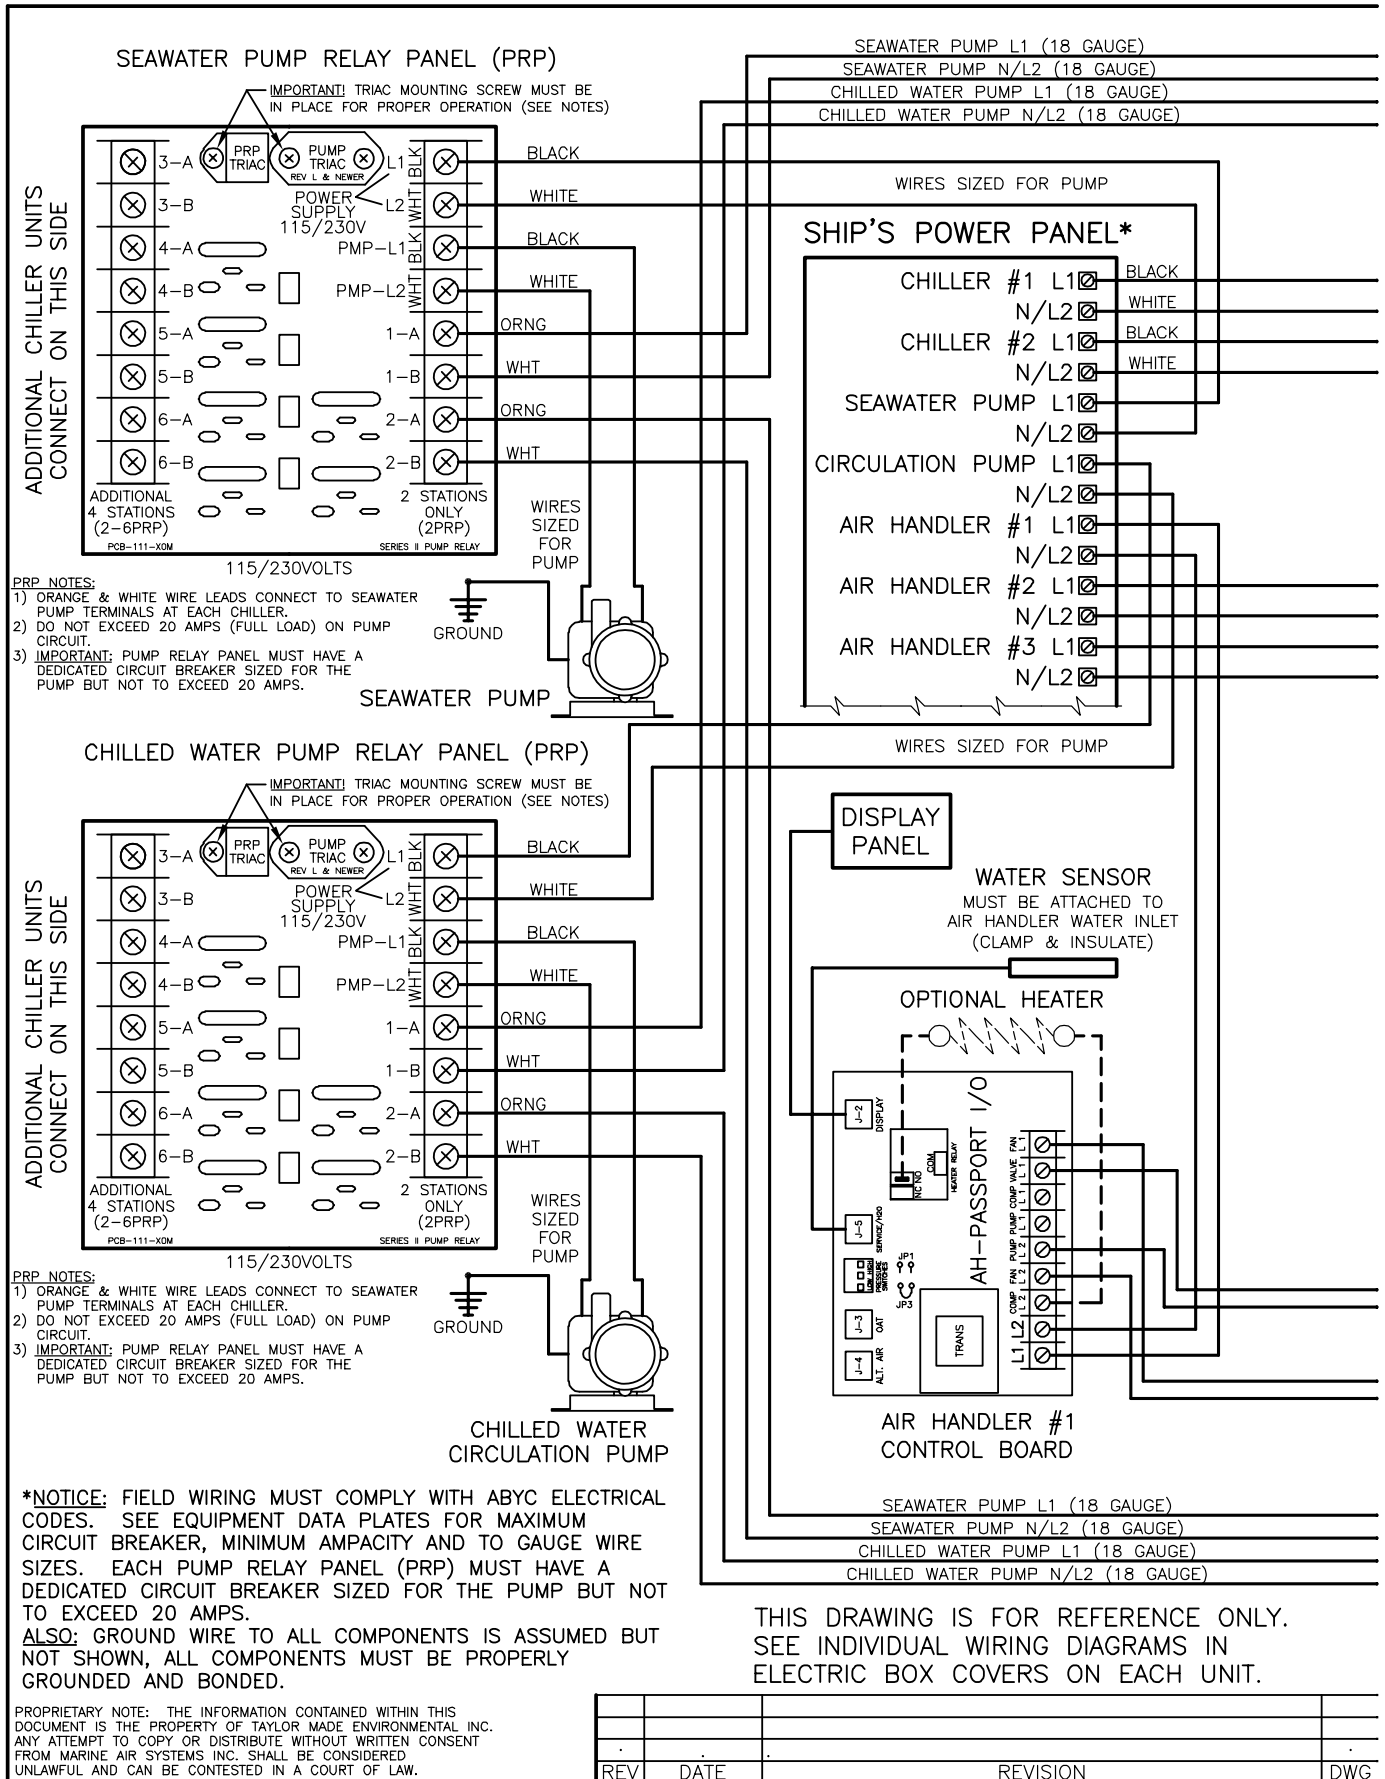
SEAWATER PUMP RELAY PANEL (PRP)

IMPORTANT! TRIAC MOUNTING SCREW MUST BE IN PLACE FOR PROPER OPERATION (SEE NOTES)

ADDITIONAL CHILLER UNITS CONNECT ON THIS SIDE

3-A
PRP TRIAC
PUMP TRIAC
REV L & NEWER
L1 BLK
BLACK
3-B
POWER SUPPLY 115/230V
L2 WHT
WHITE
4-A
PMP-L1 BLK
BLACK
4-B
PMP-L2 WHT
WHITE
5-A
1-A
ORNG
5-B
1-B
WHT
6-A
2-A
ORNG
6-B
2-B
WHT
ADDITIONAL 4 STATIONS (2-6PRP)
2 STATIONS ONLY (2PRP)
PCB-111-XOM
SERIES II PUMP RELAY
115/230VOLTS
WIRES SIZED FOR PUMP
GROUND
SEAWATER PUMP

PRP NOTES:
1) ORANGE & WHITE WIRE LEADS CONNECT TO SEAWATER PUMP TERMINALS AT EACH CHILLER.
2) DO NOT EXCEED 20 AMPS (FULL LOAD) ON PUMP CIRCUIT.
3) IMPORTANT: PUMP RELAY PANEL MUST HAVE A DEDICATED CIRCUIT BREAKER SIZED FOR THE PUMP BUT NOT TO EXCEED 20 AMPS.

SEAWATER PUMP L1 (18 GAUGE)
SEAWATER PUMP N/L2 (18 GAUGE)
CHILLED WATER PUMP L1 (18 GAUGE)
CHILLED WATER PUMP N/L2 (18 GAUGE)

WIRES SIZED FOR PUMP

SHIP'S POWER PANEL*

CHILLER #1 L1
BLACK
N/L2
WHITE
CHILLER #2 L1
BLACK
N/L2
WHITE
SEAWATER PUMP L1
N/L2
CIRCULATION PUMP L1
N/L2
AIR HANDLER #1 L1
N/L2
AIR HANDLER #2 L1
N/L2
AIR HANDLER #3 L1
N/L2

WIRES SIZED FOR PUMP

CHILLED WATER PUMP RELAY PANEL (PRP)

IMPORTANT! TRIAC MOUNTING SCREW MUST BE IN PLACE FOR PROPER OPERATION (SEE NOTES)

ADDITIONAL CHILLER UNITS CONNECT ON THIS SIDE

3-A
PRP TRIAC
PUMP TRIAC
REV L & NEWER
L1 BLK
BLACK
3-B
POWER SUPPLY 115/230V
L2 WHT
WHITE
4-A
PMP-L1 BLK
BLACK
4-B
PMP-L2 WHT
WHITE
5-A
1-A
ORNG
5-B
1-B
WHT
6-A
2-A
ORNG
6-B
2-B
WHT
ADDITIONAL 4 STATIONS (2-6PRP)
2 STATIONS ONLY (2PRP)
PCB-111-XOM
SERIES II PUMP RELAY
115/230VOLTS
WIRES SIZED FOR PUMP
GROUND

PRP NOTES:
1) ORANGE & WHITE WIRE LEADS CONNECT TO SEAWATER PUMP TERMINALS AT EACH CHILLER.
2) DO NOT EXCEED 20 AMPS (FULL LOAD) ON PUMP CIRCUIT.
3) IMPORTANT: PUMP RELAY PANEL MUST HAVE A DEDICATED CIRCUIT BREAKER SIZED FOR THE PUMP BUT NOT TO EXCEED 20 AMPS.

CHILLED WATER CIRCULATION PUMP

DISPLAY PANEL

WATER SENSOR
MUST BE ATTACHED TO AIR HANDLER WATER INLET (CLAMP & INSULATE)

OPTIONAL HEATER

J-2 DISPLAY
NC NO COM HEATER RELAY
AH-PASSPORT I/O
FAN L1
VALVE L1
COMP L1
PUMP L1
PUMP L2
FAN L2
COMP L2
L2
L1
J-5 SERVICE/H2O
LOW/HIGH PRESSURE SWITCHES
JP1
JP3
J-3 OAT
TRANS
J-4 ALT. AIR

AIR HANDLER #1 CONTROL BOARD

*NOTICE: FIELD WIRING MUST COMPLY WITH ABYC ELECTRICAL CODES. SEE EQUIPMENT DATA PLATES FOR MAXIMUM CIRCUIT BREAKER, MINIMUM AMPACITY AND TO GAUGE WIRE SIZES. EACH PUMP RELAY PANEL (PRP) MUST HAVE A DEDICATED CIRCUIT BREAKER SIZED FOR THE PUMP BUT NOT TO EXCEED 20 AMPS.
ALSO: GROUND WIRE TO ALL COMPONENTS IS ASSUMED BUT NOT SHOWN, ALL COMPONENTS MUST BE PROPERLY GROUNDED AND BONDED.

SEAWATER PUMP L1 (18 GAUGE)
SEAWATER PUMP N/L2 (18 GAUGE)
CHILLED WATER PUMP L1 (18 GAUGE)
CHILLED WATER PUMP N/L2 (18 GAUGE)

THIS DRAWING IS FOR REFERENCE ONLY. SEE INDIVIDUAL WIRING DIAGRAMS IN ELECTRIC BOX COVERS ON EACH UNIT.

PROPRIETARY NOTE: THE INFORMATION CONTAINED WITHIN THIS DOCUMENT IS THE PROPERTY OF TAYLOR MADE ENVIRONMENTAL INC. ANY ATTEMPT TO COPY OR DISTRIBUTE WITHOUT WRITTEN CONSENT FROM MARINE AIR SYSTEMS INC. SHALL BE CONSIDERED UNLAWFUL AND CAN BE CONTESTED IN A COURT OF LAW.

| REV | DATE | REVISION | DWG |